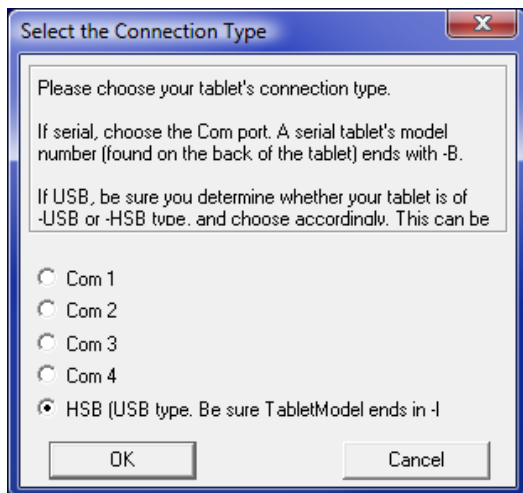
Select the Connection Type

Please choose your tablet's connection type.

If serial, choose the Com port. A serial tablet's model number (found on the back of the tablet) ends with -B.

If USB, be sure you determine whether your tablet is of -USB or -HSB type, and choose accordingly. This can be

Com 1
Com 2
Com 3
Com 4
HSB (USB type. Be sure TabletModel ends in -I

OK
Cancel